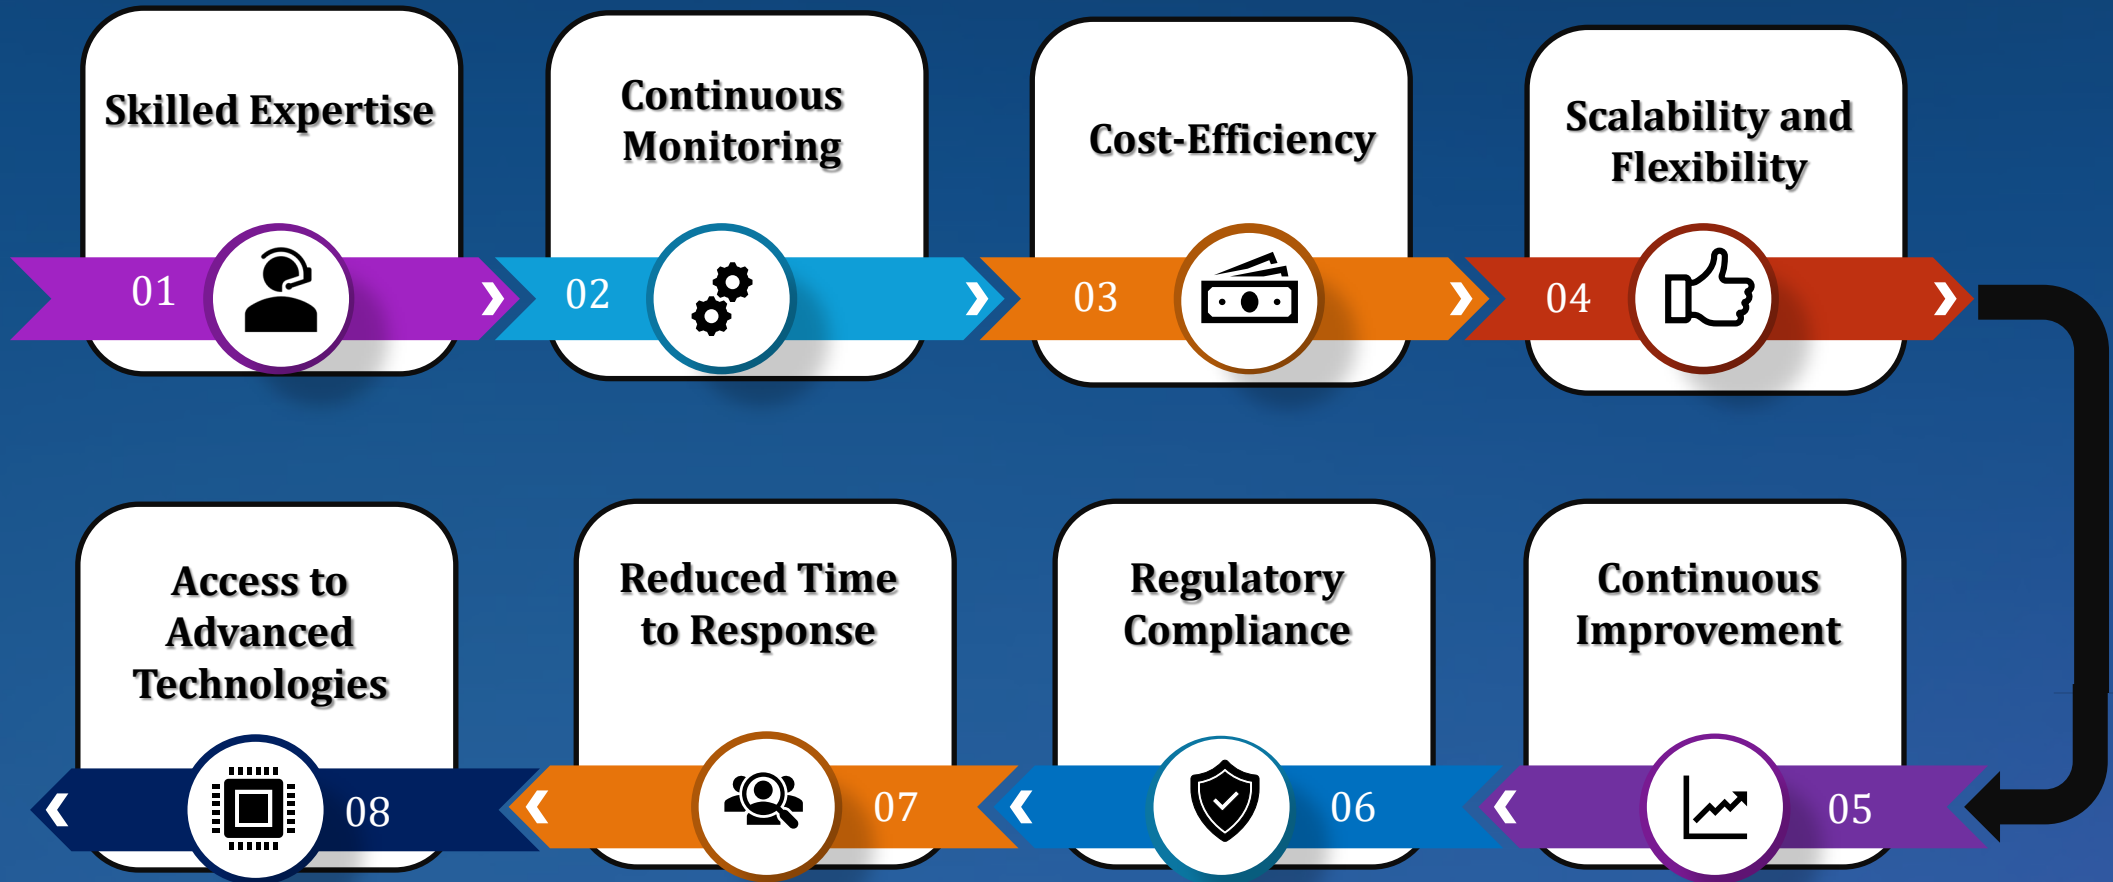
Skilled Expertise

01

Continuous Monitoring

02

Cost-Efficiency

03

Scalability and Flexibility

04

Access to Advanced Technologies

08

Reduced Time to Response

07

Regulatory Compliance

06

Continuous Improvement

05